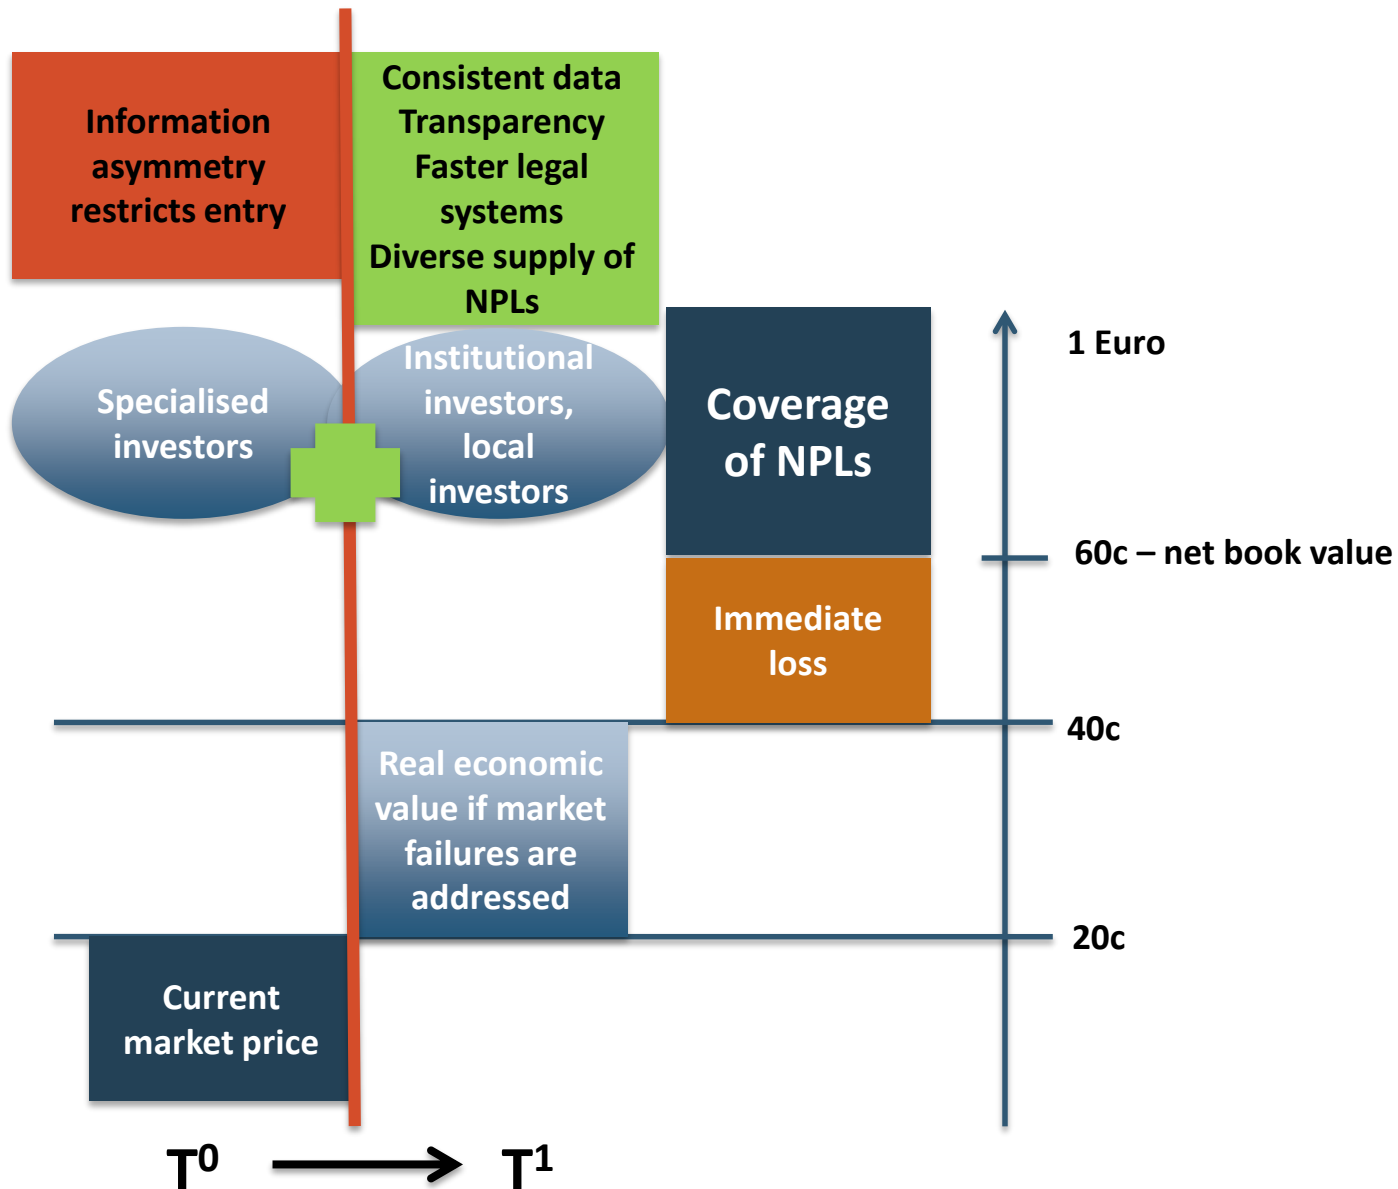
Information asymmetry restricts entry

Consistent data
Transparency
Faster legal systems
Diverse supply of NPLs

Specialised investors

Institutional investors, local investors

Coverage of NPLs

1 Euro

60c – net book value

Immediate loss

40c

Real economic value if market failures are addressed

20c

Current market price

$T^0$ $T^1$